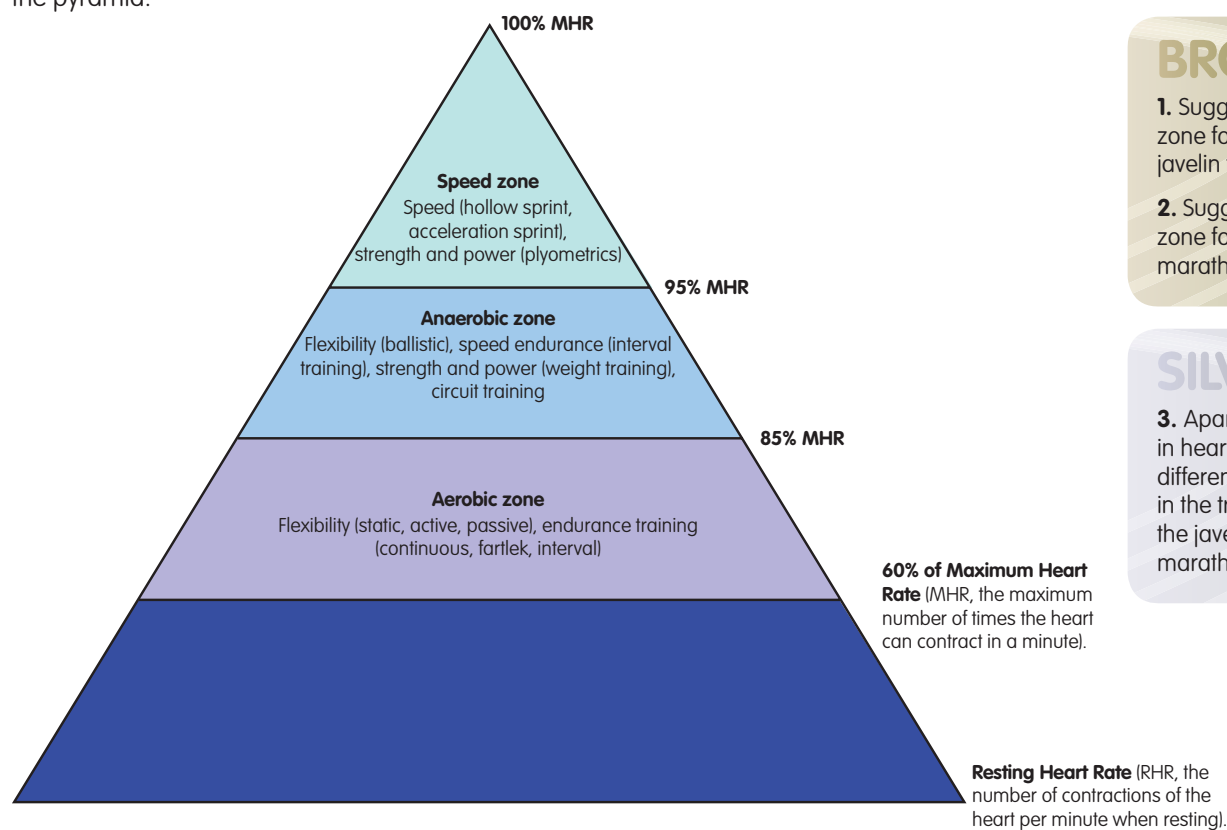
the pyramid.

100% MHR

Speed zone
Speed (hollow sprint, acceleration sprint), strength and power (plyometrics)

95% MHR

Anaerobic zone
Flexibility (ballistic), speed endurance (interval training), strength and power (weight training), circuit training

85% MHR

Aerobic zone
Flexibility (static, active, passive), endurance training (continuous, fartlek, interval)

60% of Maximum Heart Rate (MHR, the maximum number of times the heart can contract in a minute).

Resting Heart Rate (RHR, the number of contractions of the heart per minute when resting).

BRO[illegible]

1. Sugg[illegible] zone fo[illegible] javelin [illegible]

2. Sugg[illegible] zone fo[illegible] marath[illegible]

SILV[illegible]

3. Apar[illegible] in hear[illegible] differen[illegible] in the tr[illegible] the jave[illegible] marath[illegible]